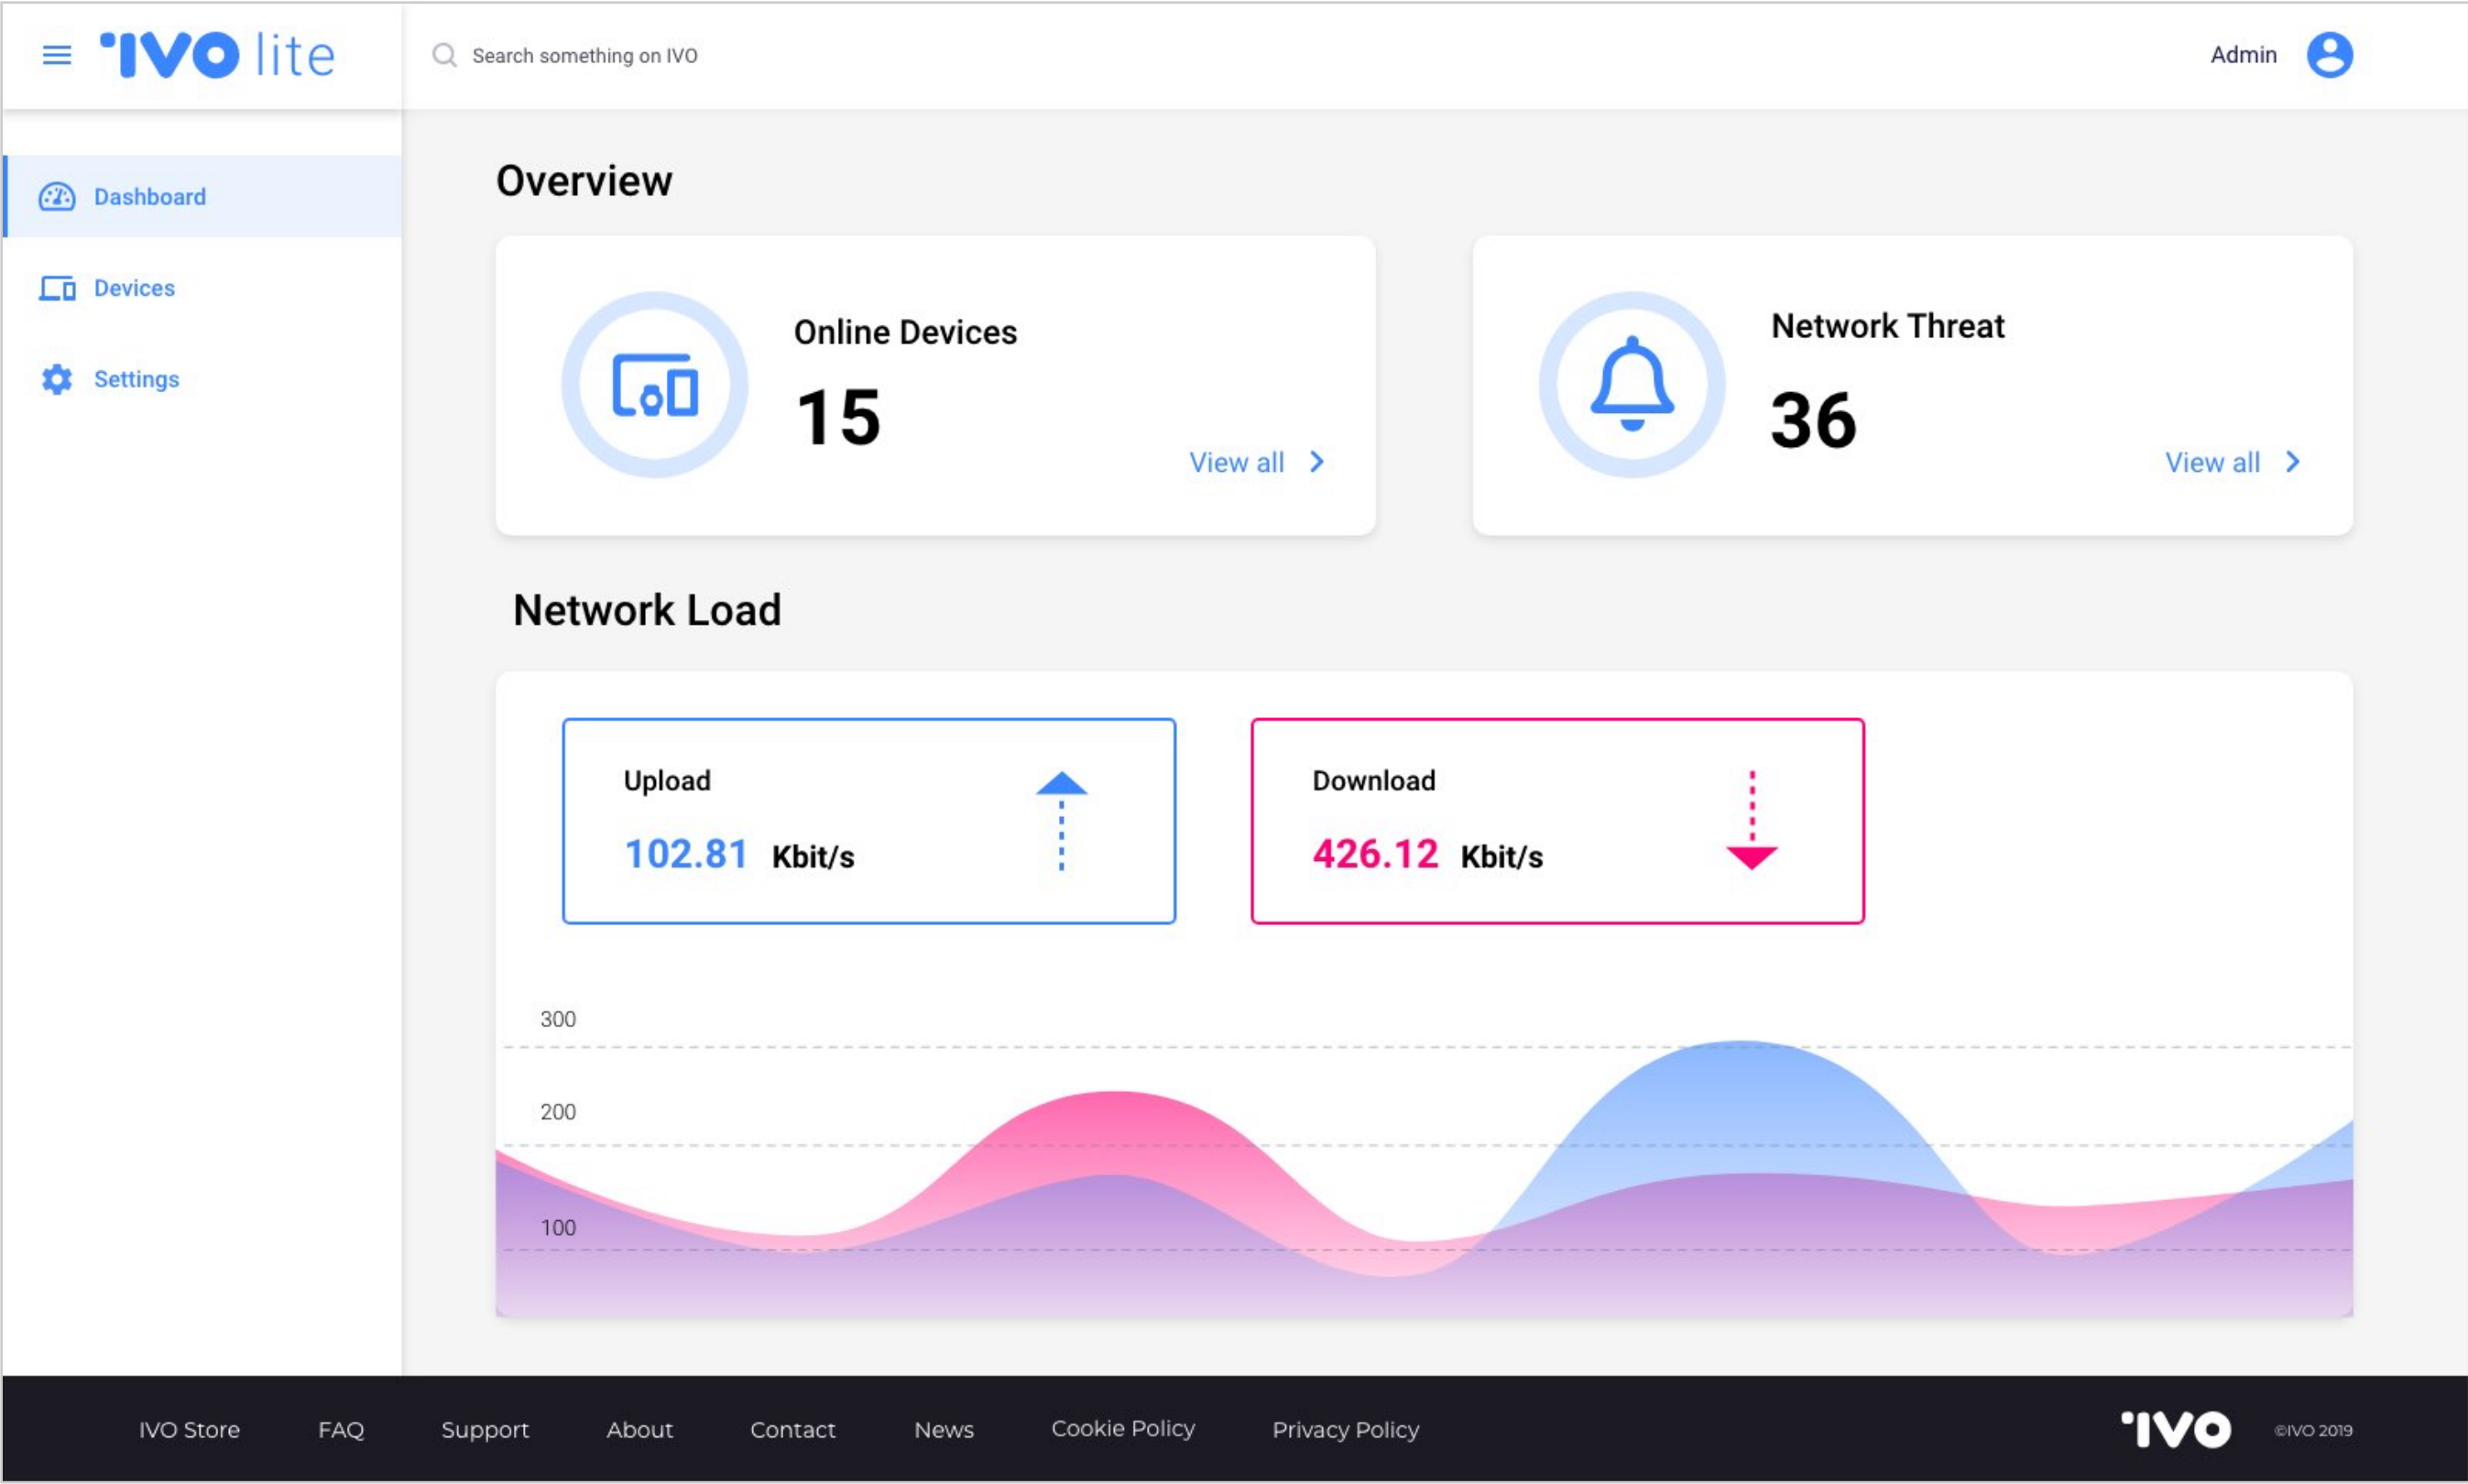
'IVO lite

Search something on IVO

Admin

Dashboard

Devices

Settings

Overview

Online Devices

15

View all

Network Threat

36

View all

Network Load

Upload

102.81 Kbit/s

Download

426.12 Kbit/s

300

200

100

IVO Store FAQ Support About Contact News Cookie Policy Privacy Policy

'IVO ©IVO 2019